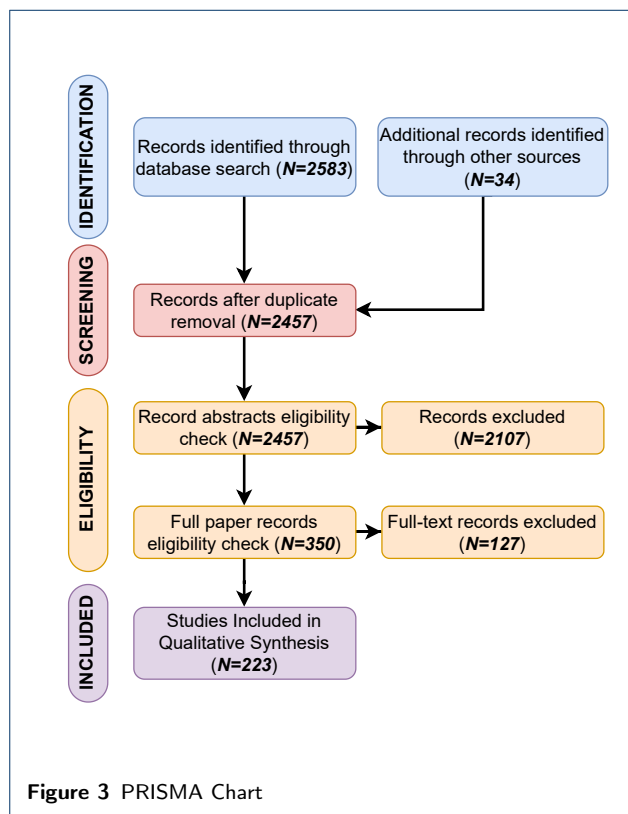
IDENTIFICATION

Records identified through database search (***N=2583***)

Additional records identified through other sources (***N=34***)

SCREENING

Records after duplicate removal (***N=2457***)

ELIGIBILITY

Record abstracts eligibility check (***N=2457***)

Records excluded (***N=2107***)

Full paper records eligibility check (***N=350***)

Full-text records excluded (***N=127***)

INCLUDED

Studies Included in Qualitative Synthesis (***N=223***)

**Figure 3** PRISMA Chart